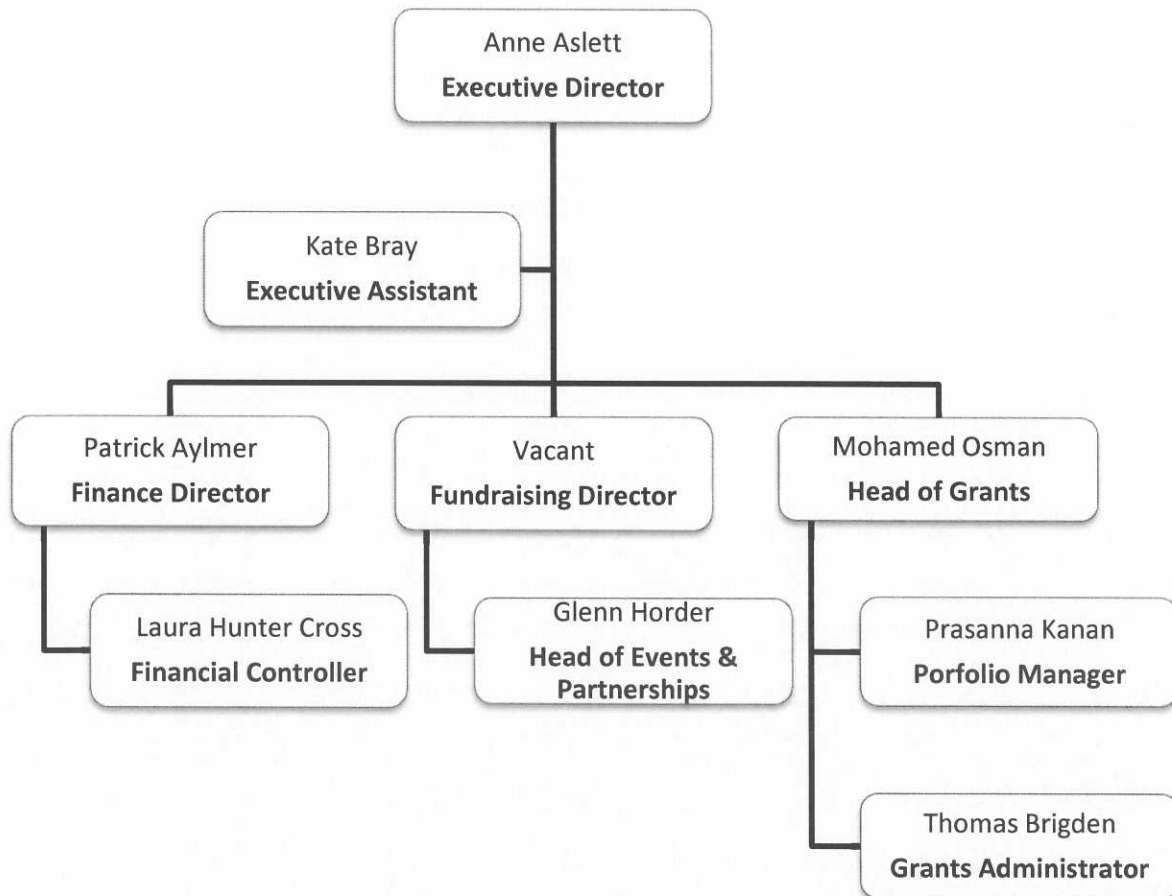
Anne Aslett
Executive Director

Kate Bray
Executive Assistant

Patrick Aylmer
Finance Director

Vacant
Fundraising Director

Mohamed Osman
Head of Grants

Laura Hunter Cross
Financial Controller

Glenn Horder
Head of Events & Partnerships

Prasanna Kanan
Porfolio Manager

Thomas Brigden
Grants Administrator